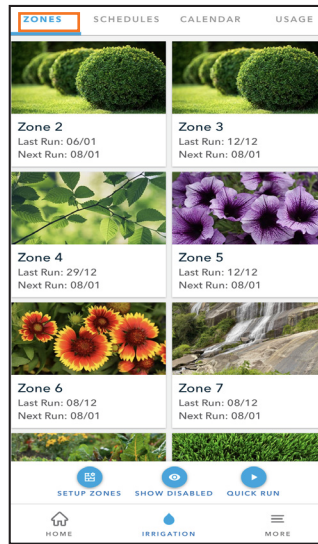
ZONES SCHEDULES CALENDAR USAGE

Zone 2
Last Run: 06/01
Next Run: 08/01

Zone 3
Last Run: 12/12
Next Run: 08/01

Zone 4
Last Run: 29/12
Next Run: 08/01

Zone 5
Last Run: 12/12
Next Run: 08/01

Zone 6
Last Run: 08/12
Next Run: 08/01

Zone 7
Last Run: 08/12
Next Run: 08/01

SETUP ZONES SHOW DISABLED QUICK RUN

HOME IRRIGATION MORE